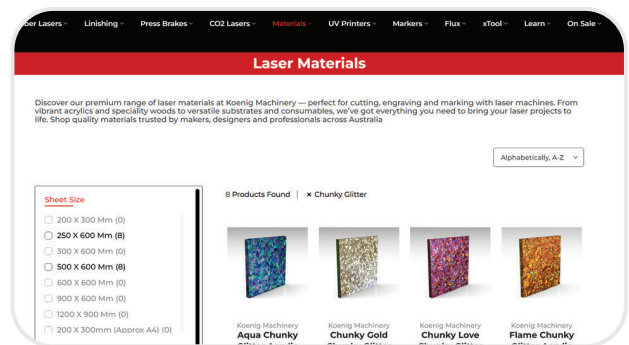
ber Lasers Linishing Press Brakes CO2 Lasers Materials UV Printers Markers Flux xTool Learn On Sale

Laser Materials

Discover our premium range of laser materials at Koenig Machinery — perfect for cutting, engraving and marking with laser machines. From vibrant acrylics and speciality woods to versatile substrates and consumables, we've got everything you need to bring your laser projects to life. Shop quality materials trusted by makers, designers and professionals across Australia

Alphabetically, A-Z

Sheet Size

200 X 300 Mm (0)
250 X 600 Mm (8)
300 X 600 Mm (0)
500 X 600 Mm (8)
600 X 600 Mm (0)
900 X 600 Mm (0)
1200 X 900 Mm (0)
200 X 300mm (Approx A4) (0)

8 Products Found | × Chunky Glitter

Koenig Machinery
Aqua Chunky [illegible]

Koenig Machinery
Chunky Gold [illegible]

Koenig Machinery
Chunky Love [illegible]

Koenig Machinery
Flame Chunky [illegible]